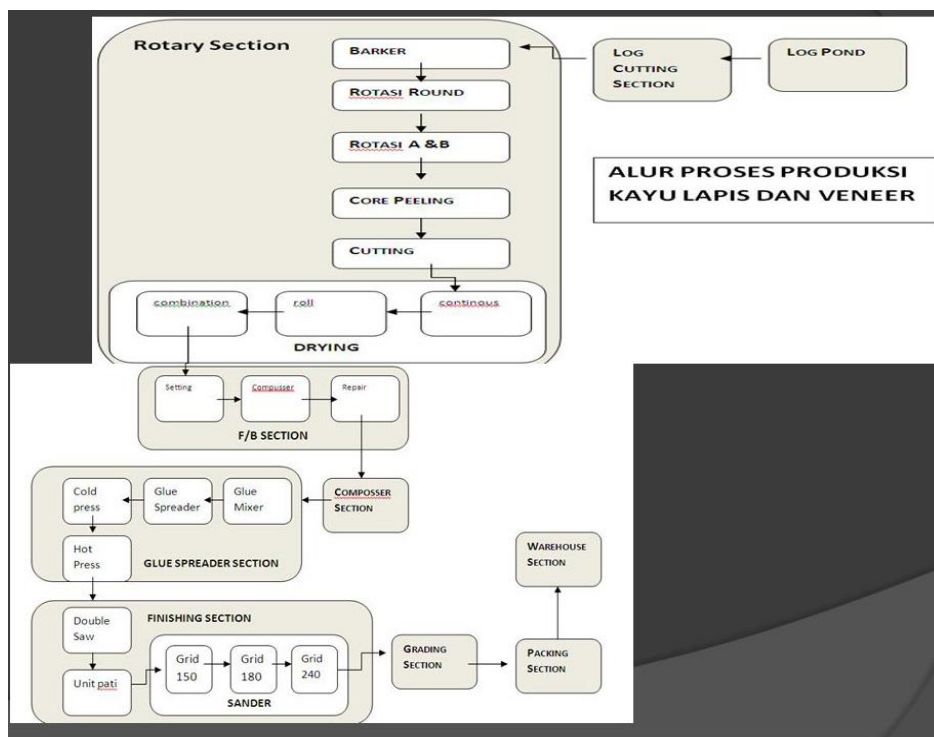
Rotary Section

BARKER

ROTASI ROUND

ROTASI A &B

CORE PEELING

CUTTING

LOG CUTTING SECTION

LOG POND

ALUR PROSES PRODUKSI KAYU LAPIS DAN VENEER

combination

roll

continous

DRYING

Setting

Compusser

Repair

F/B SECTION

COMPOSSER SECTION

Cold press

Glue Spreader

Glue Mixer

Hot Press

GLUE SPREADER SECTION

WAREHOUSE SECTION

FINISHING SECTION

Double Saw

Unit pati

Grid 150

Grid 180

Grid 240

SANDER

GRADING SECTION

PACKING SECTION